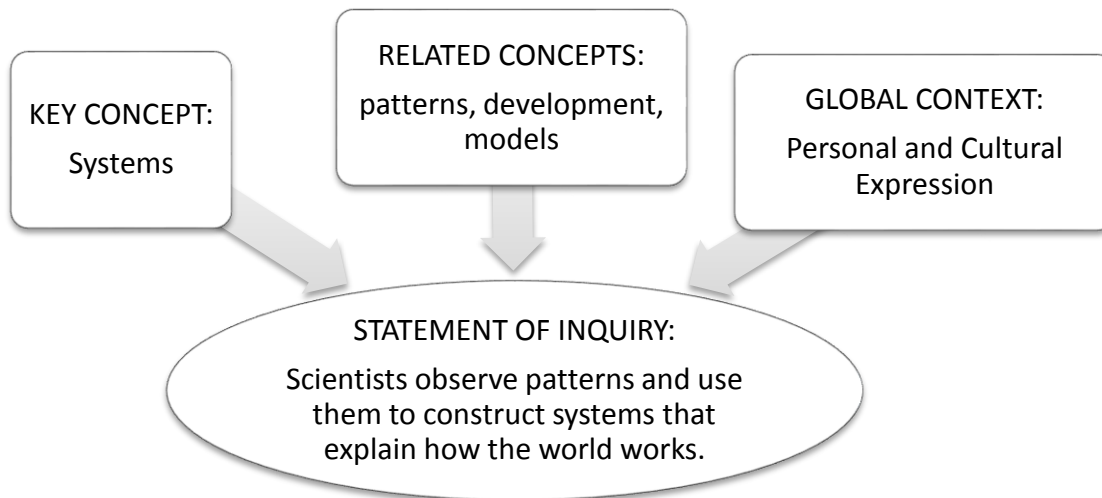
KEY CONCEPT:
Systems

RELATED CONCEPTS:
patterns, development, models

GLOBAL CONTEXT:
Personal and Cultural Expression

STATEMENT OF INQUIRY:
Scientists observe patterns and use them to construct systems that explain how the world works.